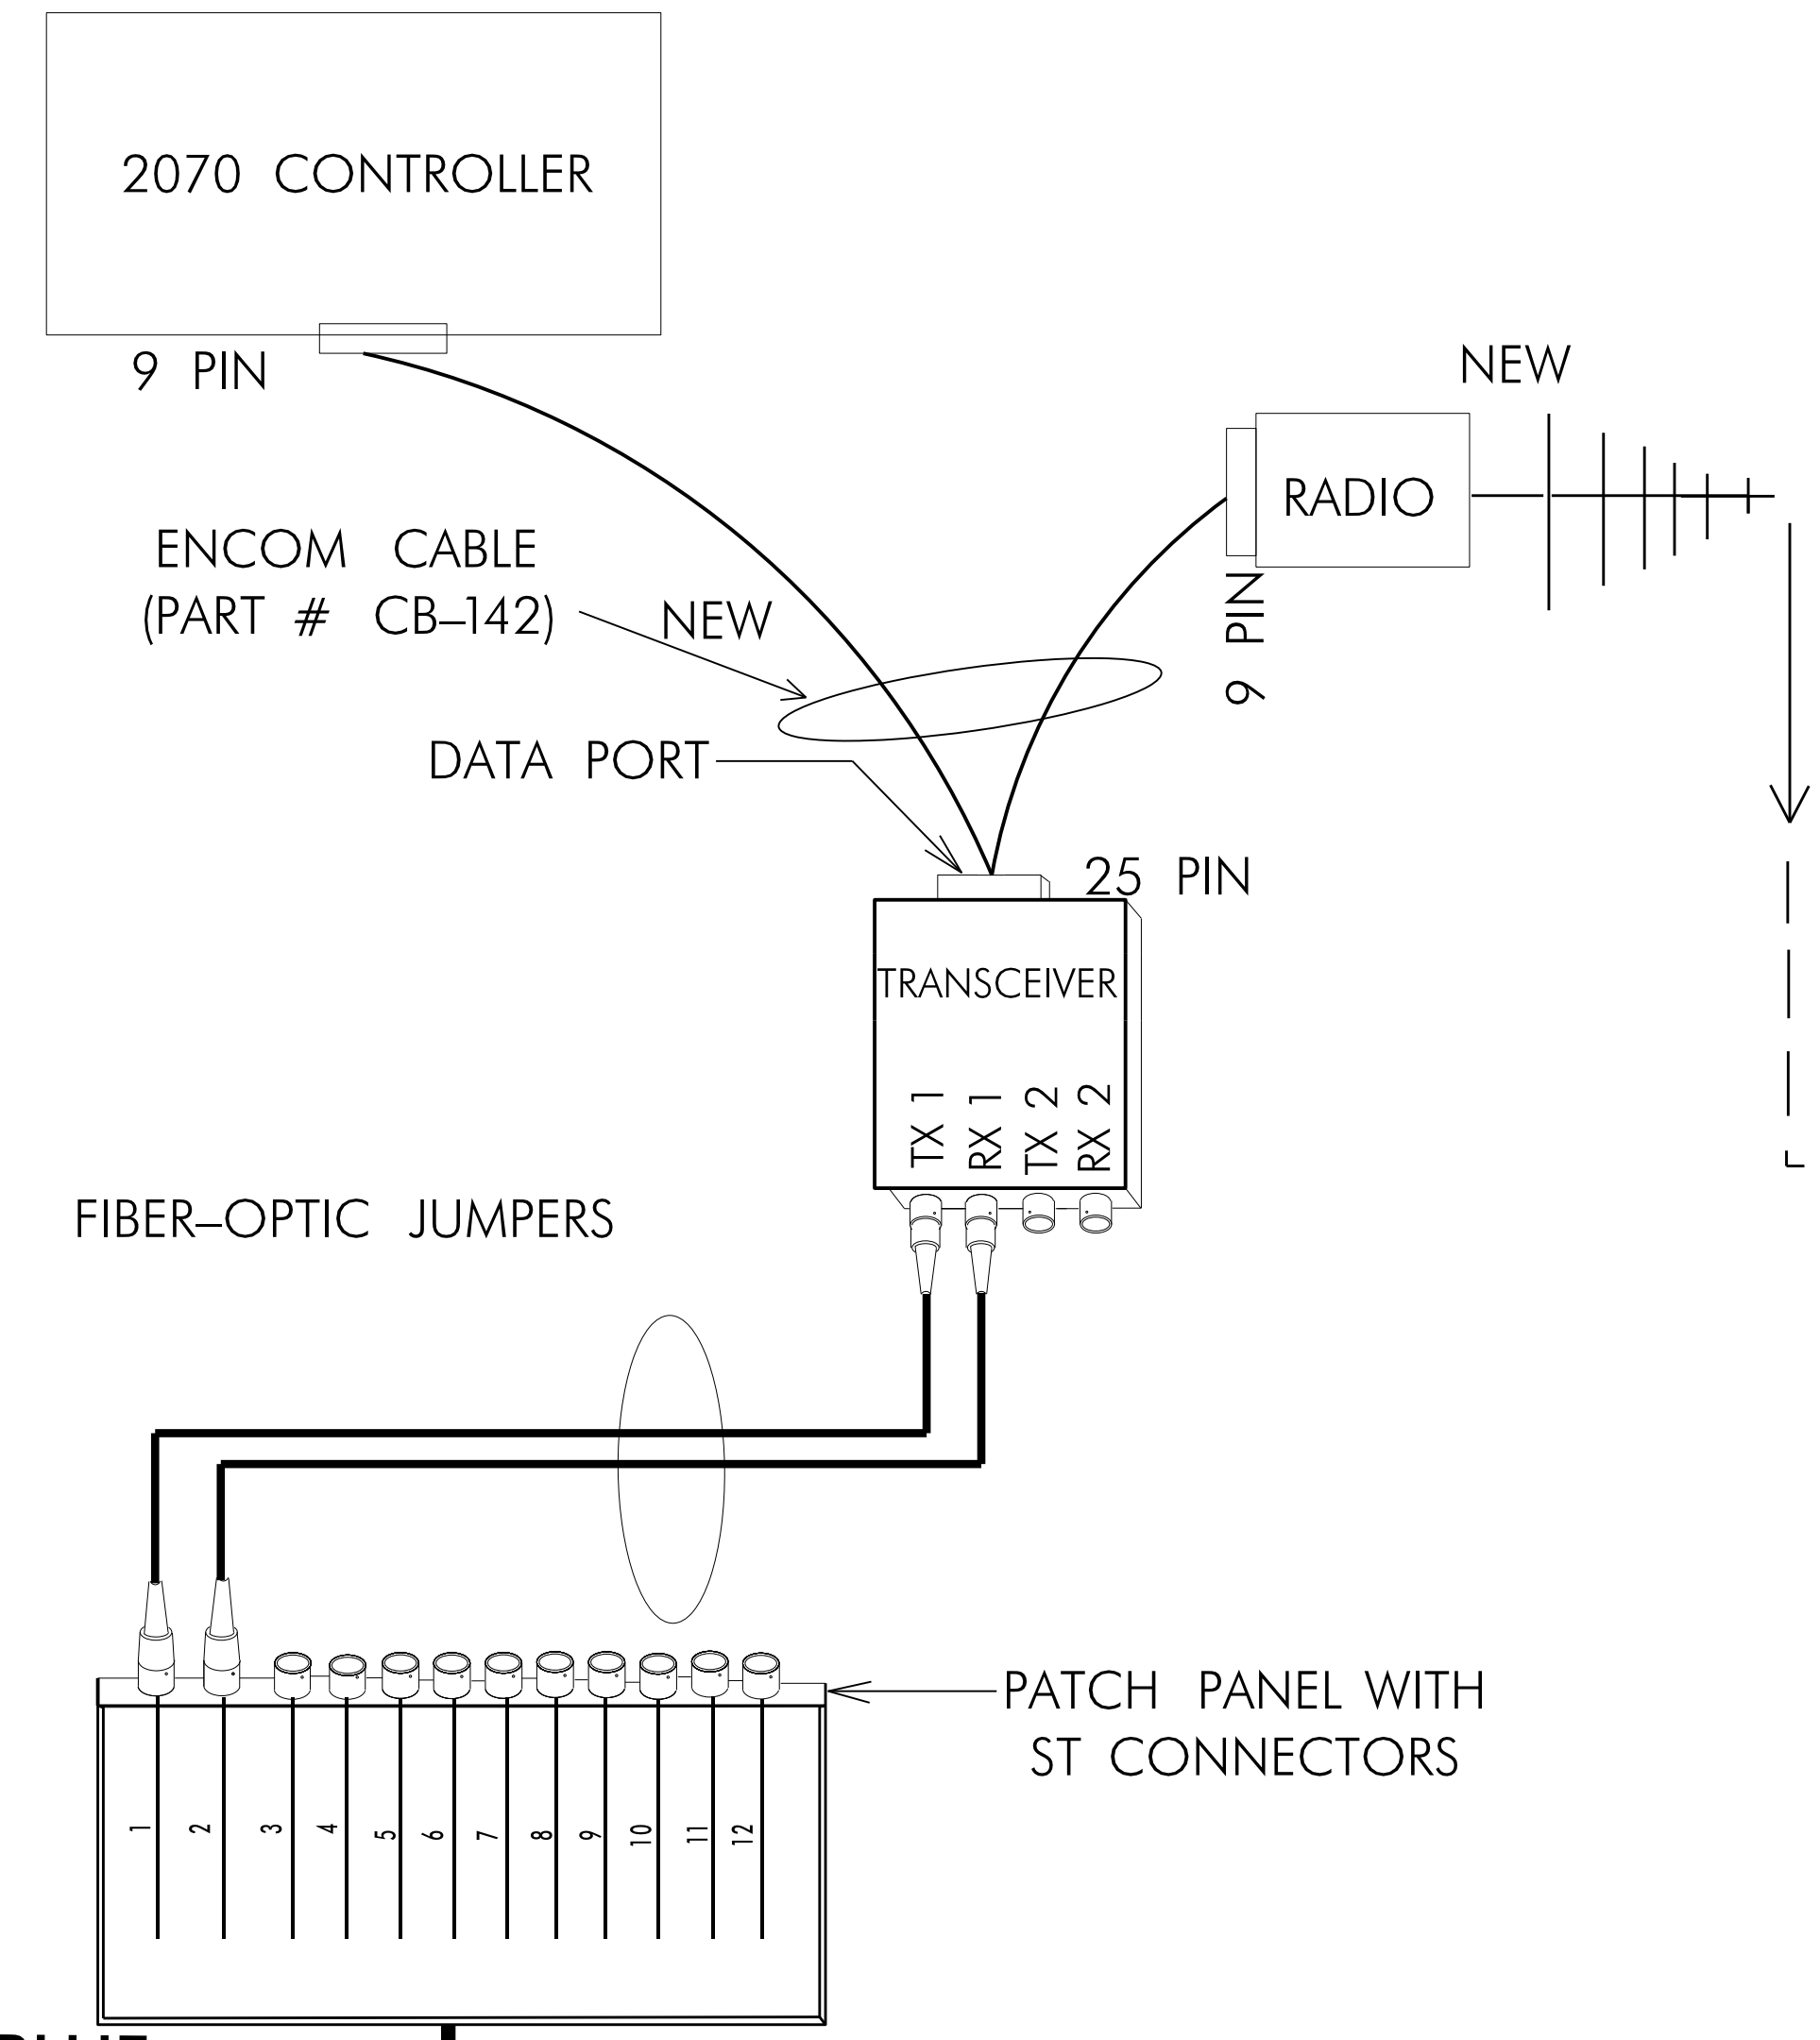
2070 CONTROLLER

9 PIN

NEW

RADIO

ENCOM CABLE
(PART # CB–142)

NEW

9 PIN

DATA PORT

25 PIN

TRANSCEIVER

TX 1 RX 1 TX 2 RX 2

FIBER–OPTIC JUMPERS

PATCH PANEL WITH
ST CONNECTORS

1 2 3 4 5 6 7 8 9 10 11 12

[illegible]